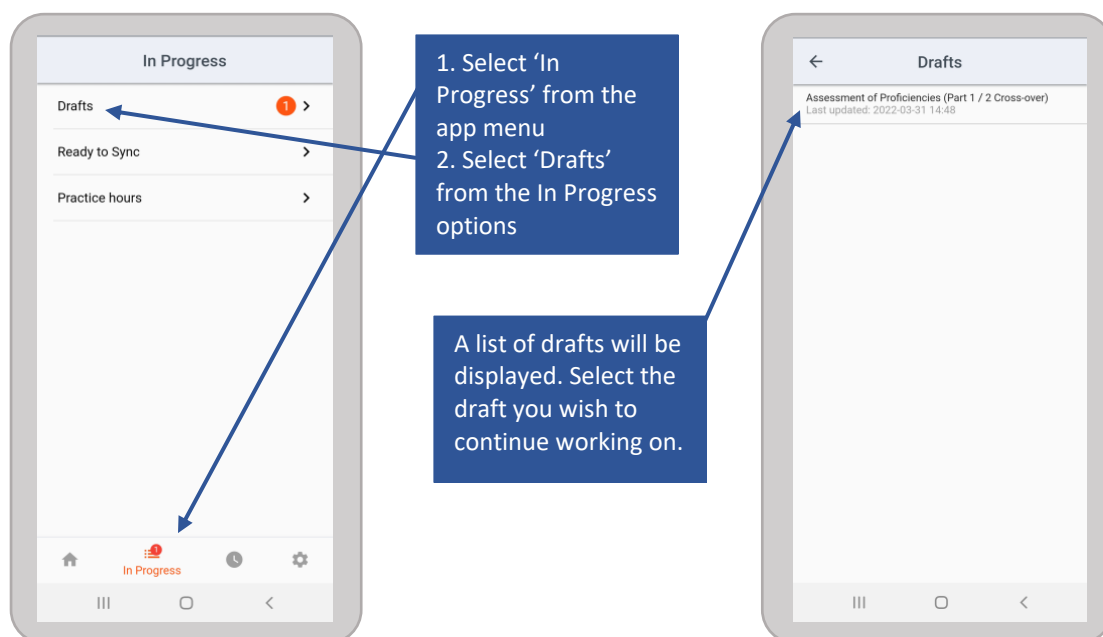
In Progress

Drafts 1 >

Ready to Sync >

Practice hours >

1 In Progress

1. Select 'In Progress' from the app menu
2. Select 'Drafts' from the In Progress options

A list of drafts will be displayed. Select the draft you wish to continue working on.

← Drafts

Assessment of Proficiencies (Part 1 / 2 Cross-over)
Last updated: 2022-03-31 14:48